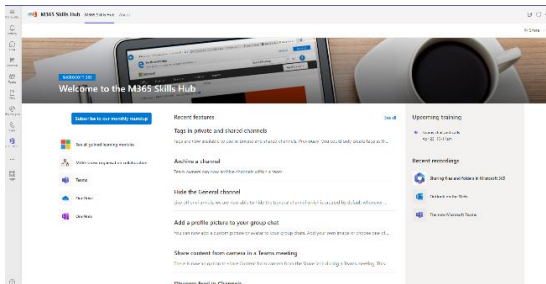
M365 Skills Hub

Welcome to the M365 Skills Hub

Subscribe to our monthly roundup

Teams

OneNote

OneNote

Recent features

See all

Tags in private and shared channels

Archive a channel

Hide the General channel

Add a profile picture to your group chat

Share content from camera in a Teams meeting

Upcoming training

Recent recordings

Sharing files and folders in Microsoft 365

The new Microsoft Teams